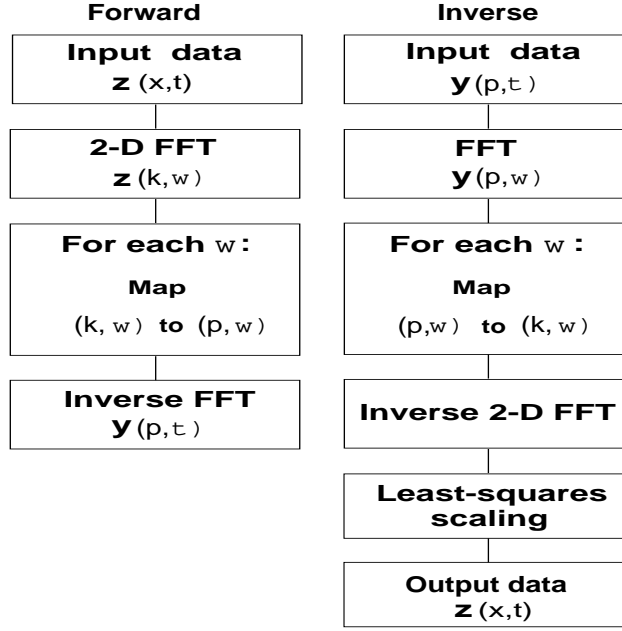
Forward

Input data
**z** (x,t)

2-D FFT
**z** (k,w)

For each w:
Map
(k, w) to (p, w)

Inverse FFT
**y** (p,t)

Inverse

Input data
**y** (p,t)

FFT
**y** (p,w)

For each w:
Map
(p,w) to (k, w)

Inverse 2-D FFT

Least-squares scaling

Output data
**z** (x,t)